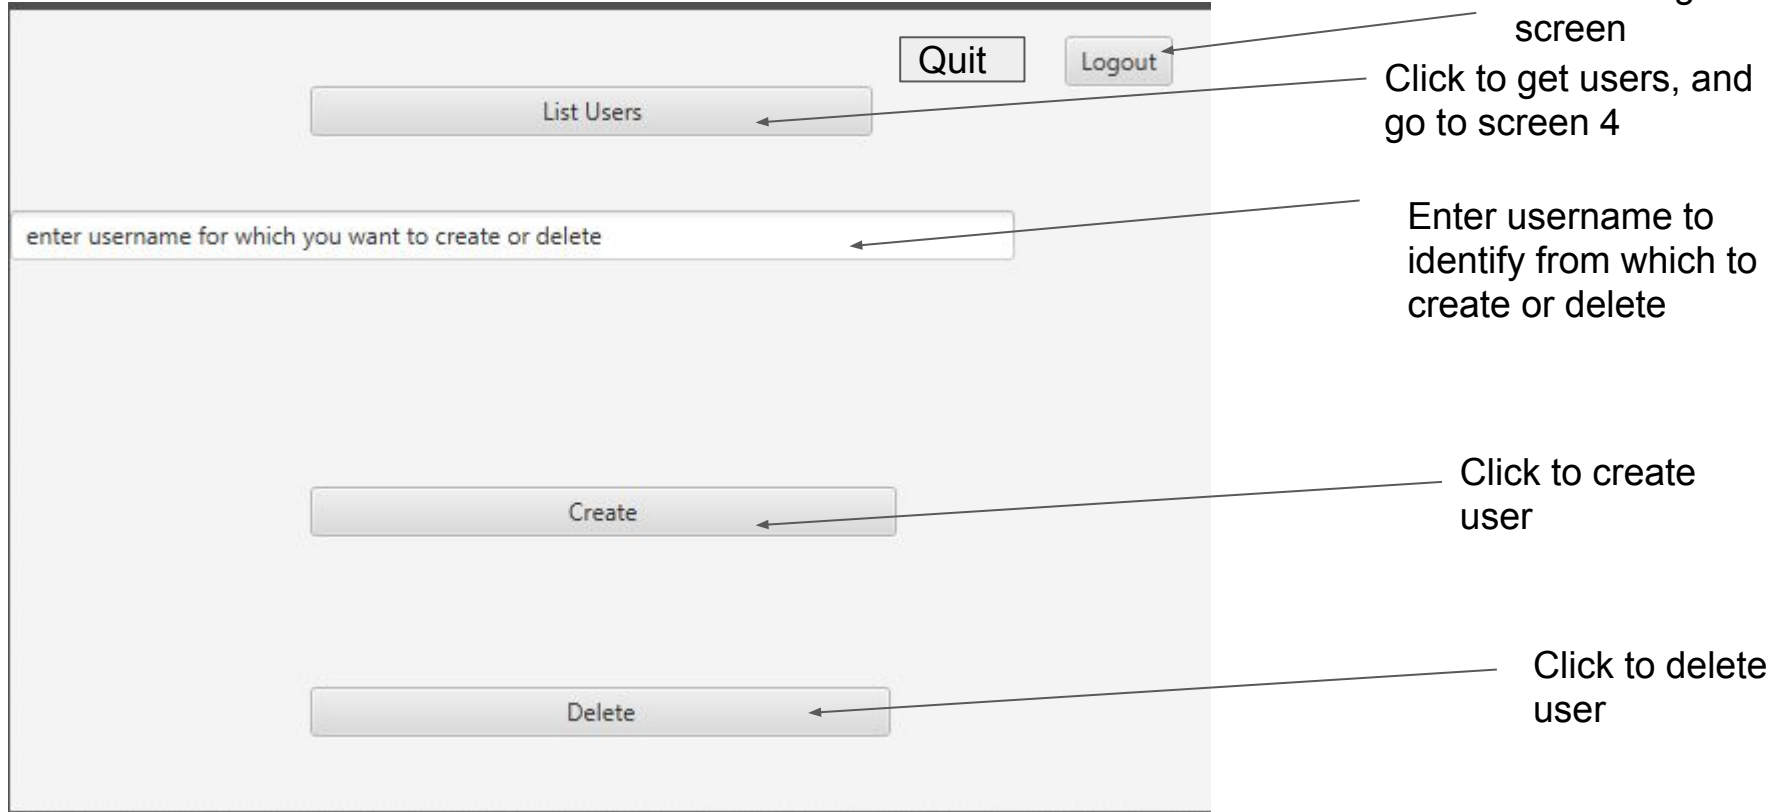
Quit

Logout

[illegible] screen

List Users

Click to get users, and go to screen 4

enter username for which you want to create or delete

Enter username to identify from which to create or delete

Create

Click to create user

Delete

Click to delete user